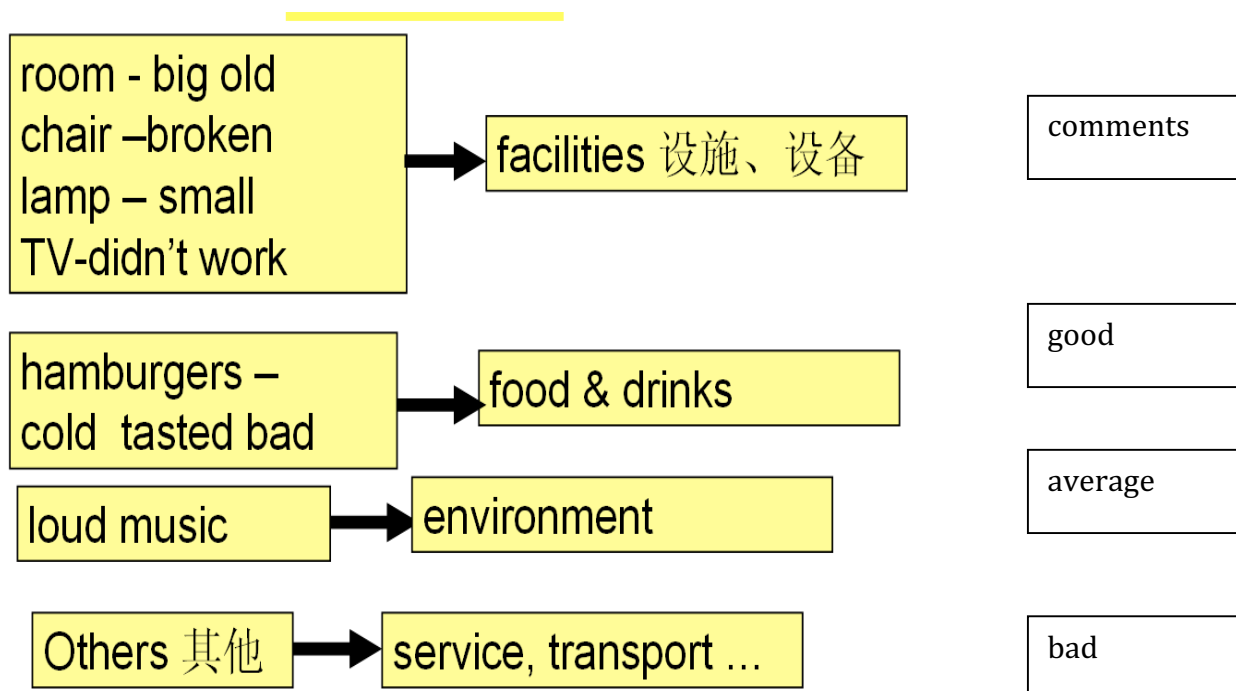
room - big old
chair –broken
lamp – small
TV-didn’t work

facilities 设施、设备

comments

hamburgers – cold tasted bad

food & drinks

good

loud music

environment

average

Others 其他

service, transport …

bad